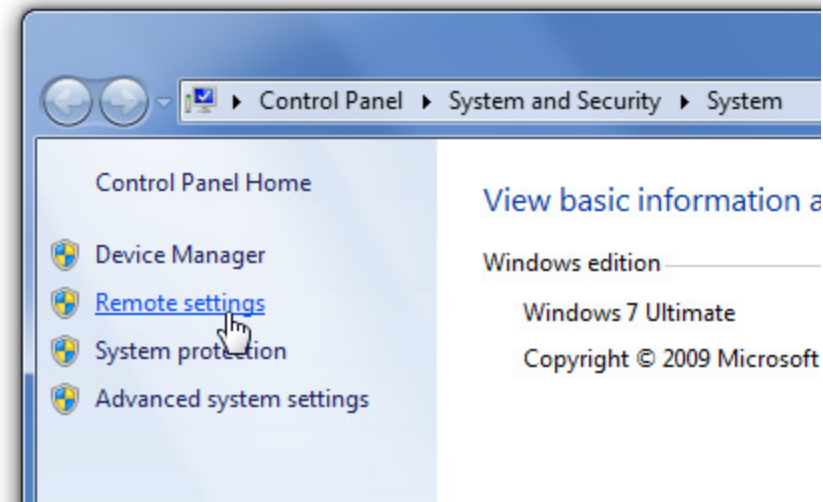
Control Panel ▸ System and Security ▸ System

Control Panel Home

Device Manager

Remote settings

System protection

Advanced system settings

View basic information a

Windows edition

Windows 7 Ultimate

Copyright © 2009 Microsoft